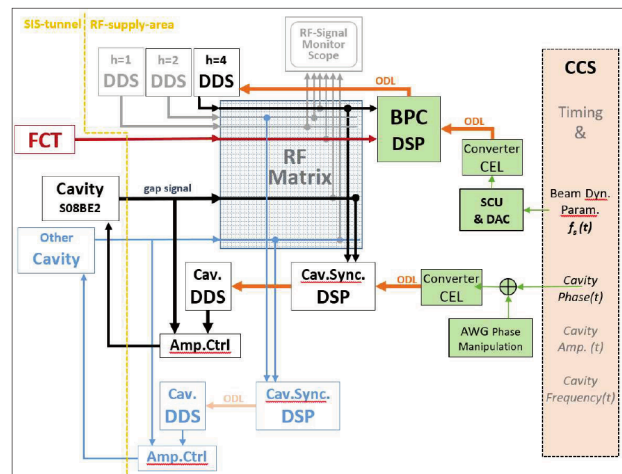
SIS-tunnel RF-supply-area

h=1
DDS

h=2
DDS

h=4
DDS

RF-Signal
Monitor
Scope

ODL

BPC
DSP

ODL

CCS

Timing
&

FCT

RF
Matrix

Converter
CEL

Cavity
S08BE2

gap signal

SCU
& DAC

Beam Dyn.
Param.
$f_s(t)$

Other
Cavity

Cav.
DDS

Cav.Sync.
DSP

ODL

Converter
CEL

Cavity
Phase(t)

Amp.Ctrl

AWG Phase
Manipulation

Cavity
Amp. (t)

Cav.
DDS

ODL

Cav.Sync.
DSP

Cavity
Frequency(t)

Amp.Ctrl